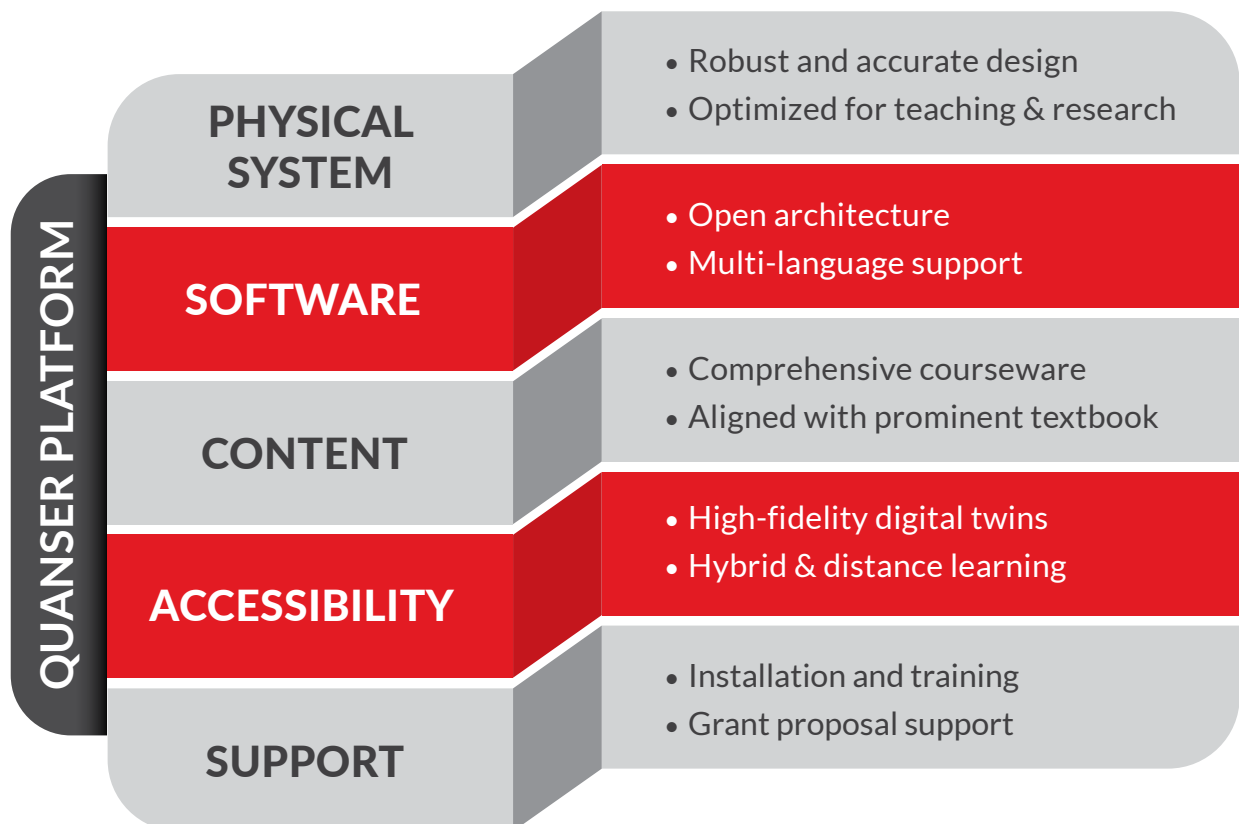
QUANSER PLATFORM

PHYSICAL SYSTEM

• Robust and accurate design
• Optimized for teaching & research

SOFTWARE

• Open architecture
• Multi-language support

CONTENT

• Comprehensive courseware
• Aligned with prominent textbook

ACCESSIBILITY

• High-fidelity digital twins
• Hybrid & distance learning

SUPPORT

• Installation and training
• Grant proposal support